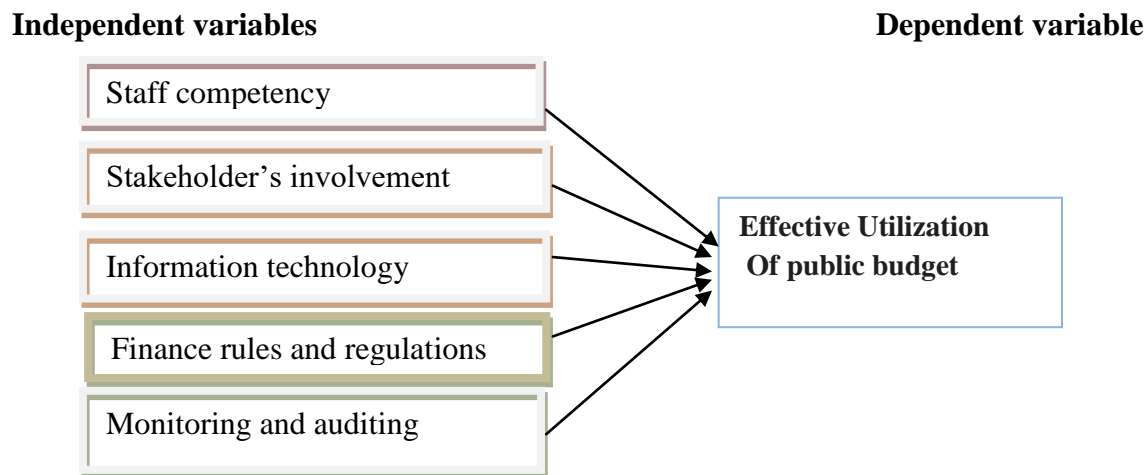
**Independent variables**

**Dependent variable**

Staff competency

Stakeholder's involvement

Information technology

Finance rules and regulations

Monitoring and auditing

**Effective Utilization Of public budget**